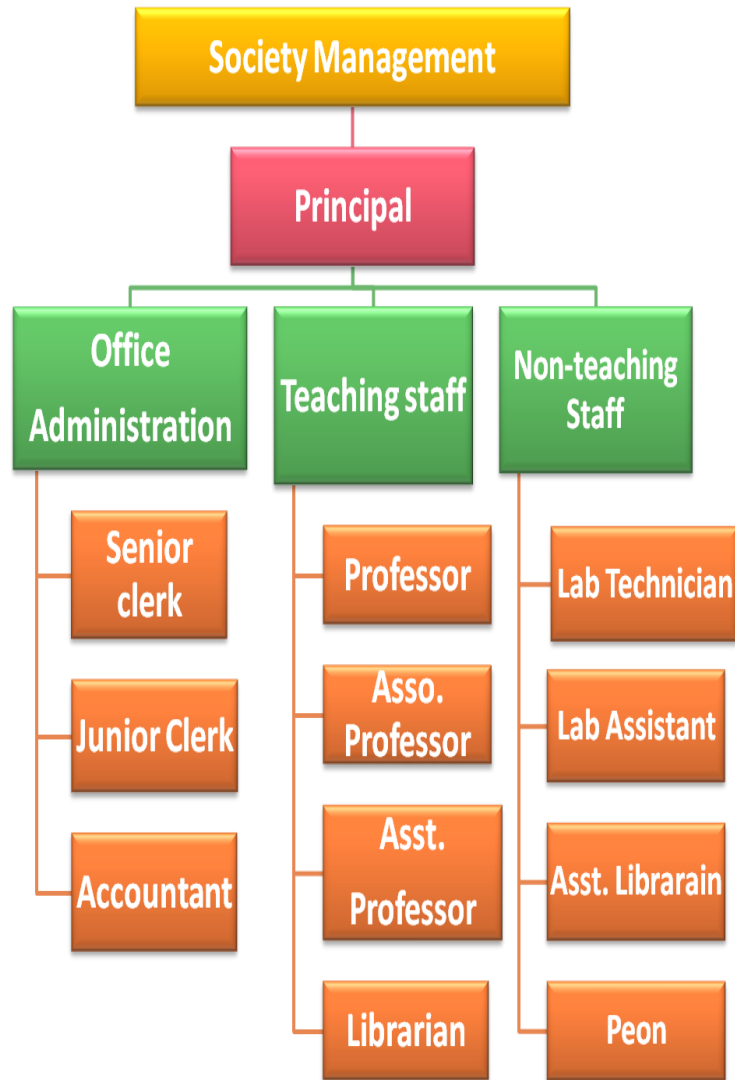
Society Management

Principal

Office Administration

Senior clerk

Junior Clerk

Accountant

Teaching staff

Professor

Asso. Professor

Asst. Professor

Librarian

Non-teaching Staff

Lab Technician

Lab Assistant

Asst. Librarain

Peon